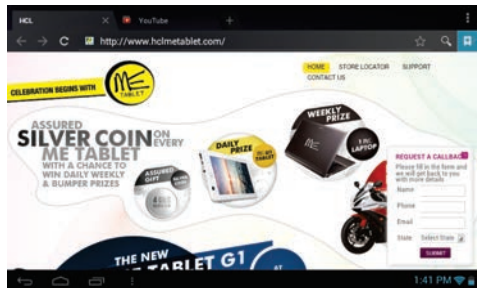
HCL
YouTube
http://www.hclmetablet.com/

HOME STORE LOCATOR SUPPORT
CONTACT US

CELEBRATION BEGINS WITH ME TABLET

ASSURED SILVER COIN ON EVERY ME TABLET
WITH A CHANCE TO WIN DAILY WEEKLY & BUMPER PRIZES

ASSURED GIFT
DAILY PRIZE
WEEKLY PRIZE
1 ME LAPTOP

REQUEST A CALLBACK
Please fill in the form and we will get back to you with more details
Name
Phone
Email
State Select State
SUBMIT

THE NEW ME TABLET G1

1:41 PM